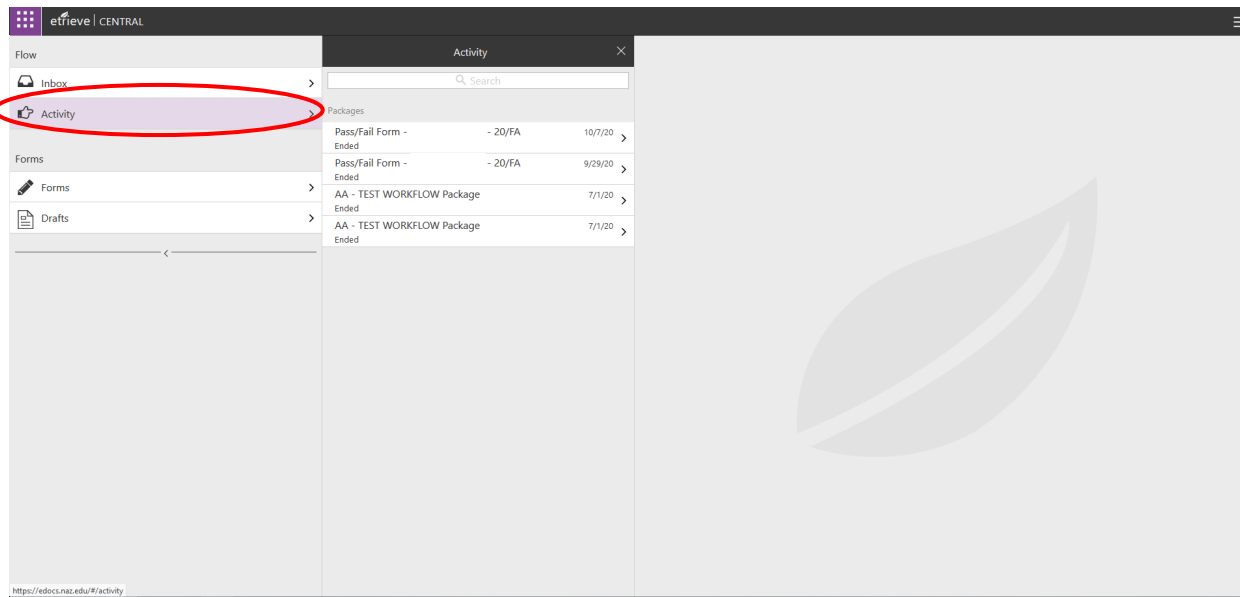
etrieve | CENTRAL

Flow

Inbox

Activity

Forms

Forms

Drafts

Activity

Search

Packages

Pass/Fail Form - - 20/FA 10/7/20
Ended

Pass/Fail Form - - 20/FA 9/29/20
Ended

AA - TEST WORKFLOW Package 7/1/20
Ended

AA - TEST WORKFLOW Package 7/1/20
Ended

https://edocs.naz.edu/#/activity